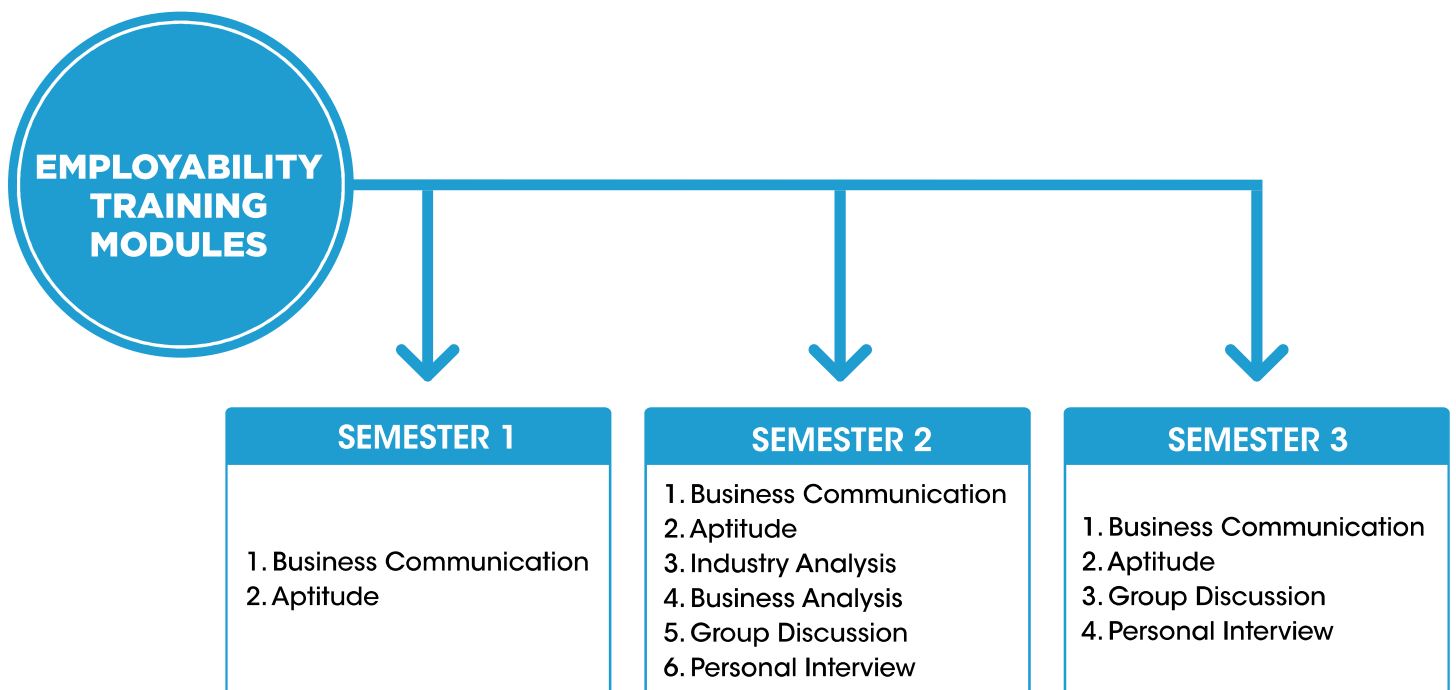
EMPLOYABILITY TRAINING MODULES

SEMESTER 1

1. Business Communication
2. Aptitude

SEMESTER 2

1. Business Communication
2. Aptitude
3. Industry Analysis
4. Business Analysis
5. Group Discussion
6. Personal Interview

SEMESTER 3

1. Business Communication
2. Aptitude
3. Group Discussion
4. Personal Interview